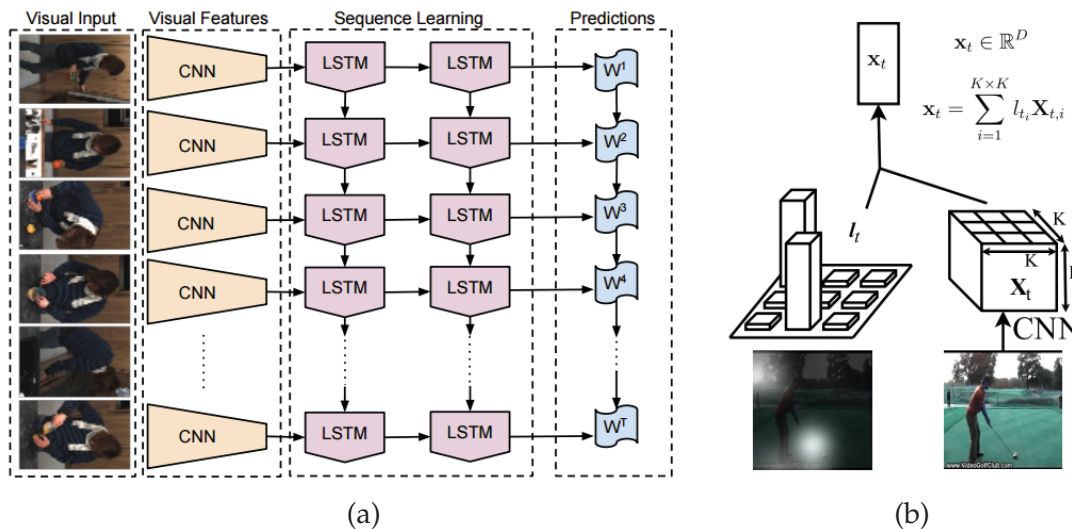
Visual Input
Visual Features
Sequence Learning
Predictions

CNN
LSTM
LSTM
$W^1$

CNN
LSTM
LSTM
$W^2$

CNN
LSTM
LSTM
$W^3$

CNN
LSTM
LSTM
$W^4$

CNN
LSTM
LSTM
$W^T$

(a)

$\mathbf{x}_t$

$\mathbf{x}_t \in \mathbb{R}^D$

$\mathbf{x}_t = \sum_{i=1}^{K \times K} l_{t_i} \mathbf{X}_{t,i}$

$l_t$

K
K
$\mathbf{X}_t$
CNN

(b)